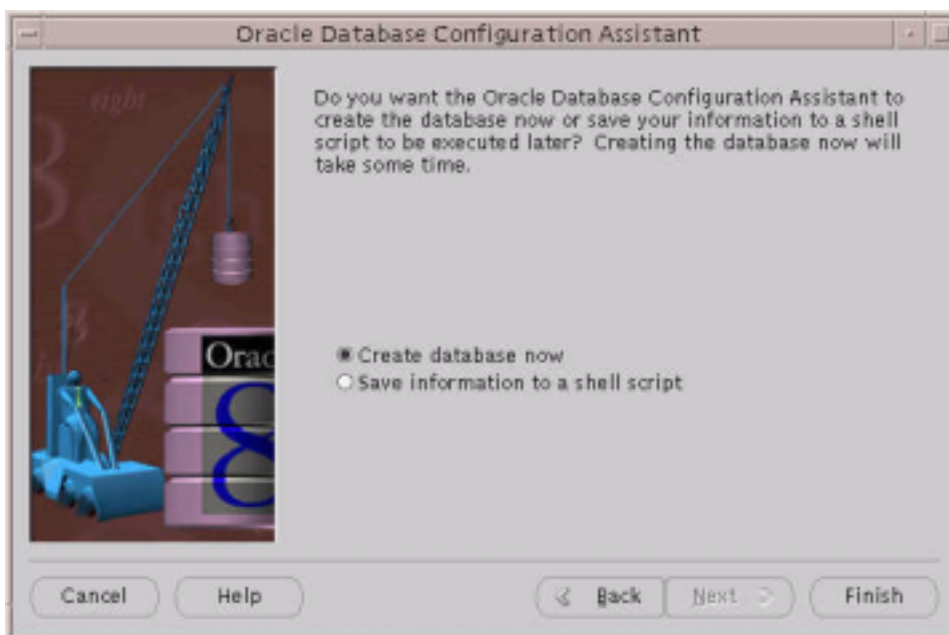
Oracle Database Configuration Assistant

eight

Orac

8

Do you want the Oracle Database Configuration Assistant to create the database now or save your information to a shell script to be executed later? Creating the database now will take some time.

Create database now

Save information to a shell script

Cancel

Help

Back

Next

Finish